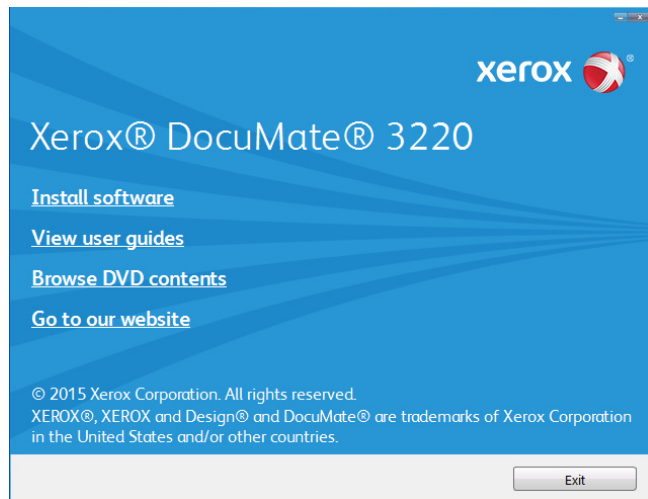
xerox

Xerox® DocuMate® 3220

Install software

View user guides

Browse DVD contents

Go to our website

© 2015 Xerox Corporation. All rights reserved.
XEROX®, XEROX and Design® and DocuMate® are trademarks of Xerox Corporation in the United States and/or other countries.

Exit